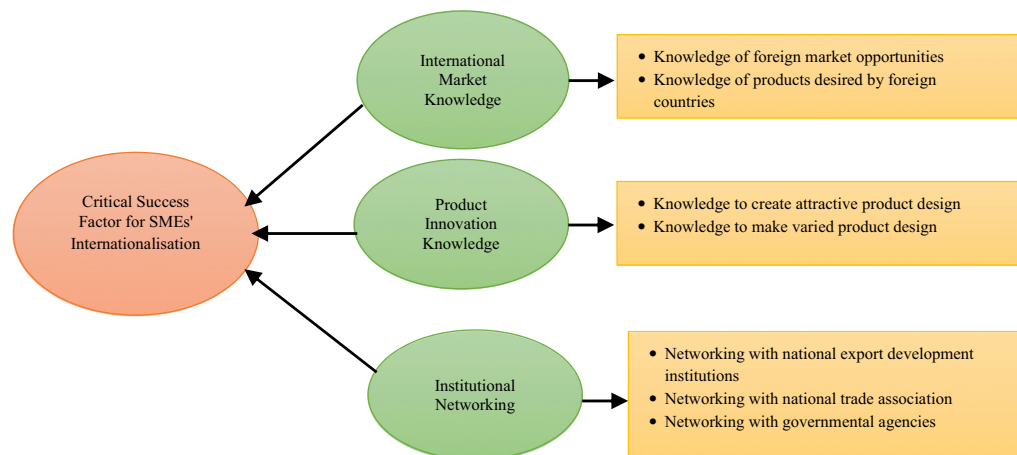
Critical Success Factor for SMEs' Internationalisation

International Market Knowledge

- Knowledge of foreign market opportunities
- Knowledge of products desired by foreign countries

Product Innovation Knowledge

- Knowledge to create attractive product design
- Knowledge to make varied product design

Institutional Networking

- Networking with national export development institutions
- Networking with national trade association
- Networking with governmental agencies